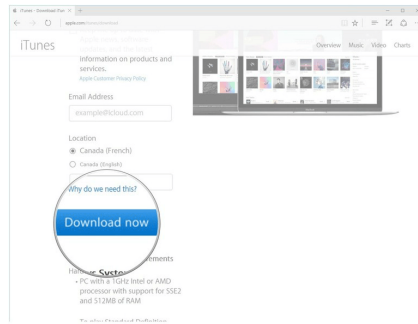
iTunes - Download iTun ×

apple.com/itunes/download

iTunes

Overview Music Video Charts

information on products and services.

Apple Customer Privacy Policy

Email Address

example@icloud.com

Location

Canada (French)

Canada (English)

Why do we need this?

Download now

Hardware System Requirements

• PC with a 1GHz Intel or AMD processor with support for SSE2 and 512MB of RAM

To play Standard Definition